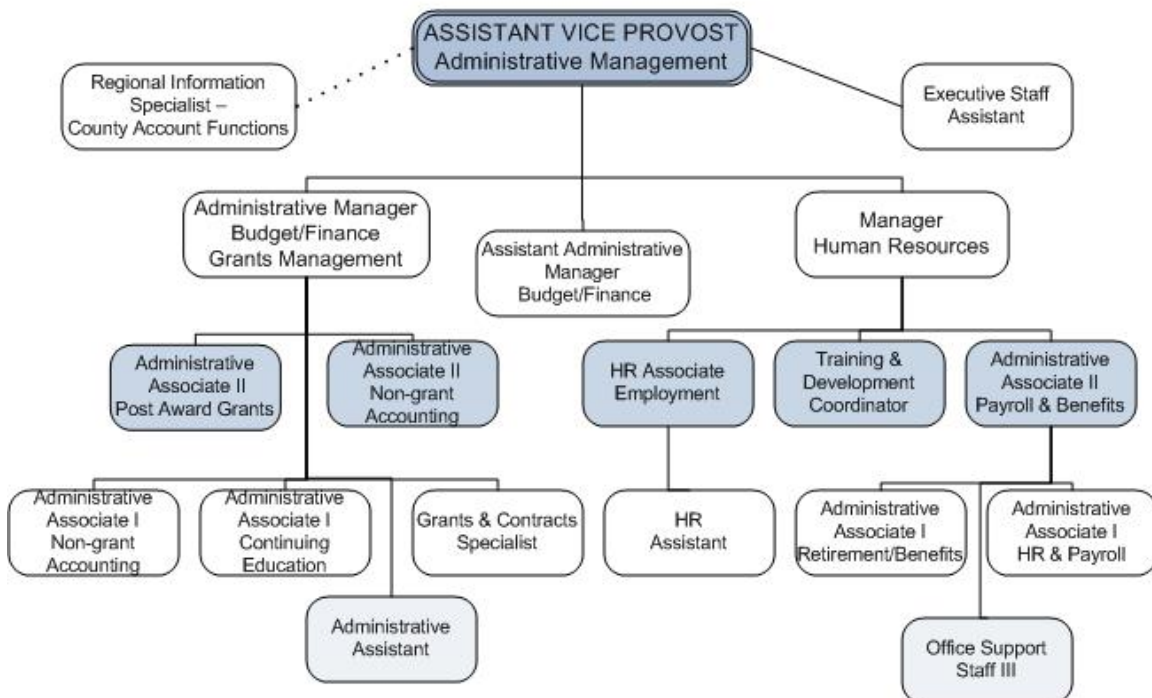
ASSISTANT VICE PROVOST
Administrative Management

Regional Information Specialist – County Account Functions

Executive Staff Assistant

Administrative Manager
Budget/Finance
Grants Management

Assistant Administrative Manager
Budget/Finance

Manager
Human Resources

Administrative Associate II
Post Award Grants

Administrative Associate II
Non-grant Accounting

HR Associate
Employment

Training & Development Coordinator

Administrative Associate II
Payroll & Benefits

Administrative Associate I
Non-grant Accounting

Administrative Associate I
Continuing Education

Grants & Contracts Specialist

HR
Assistant

Administrative Associate I
Retirement/Benefits

Administrative Associate I
HR & Payroll

Administrative Assistant

Office Support Staff III